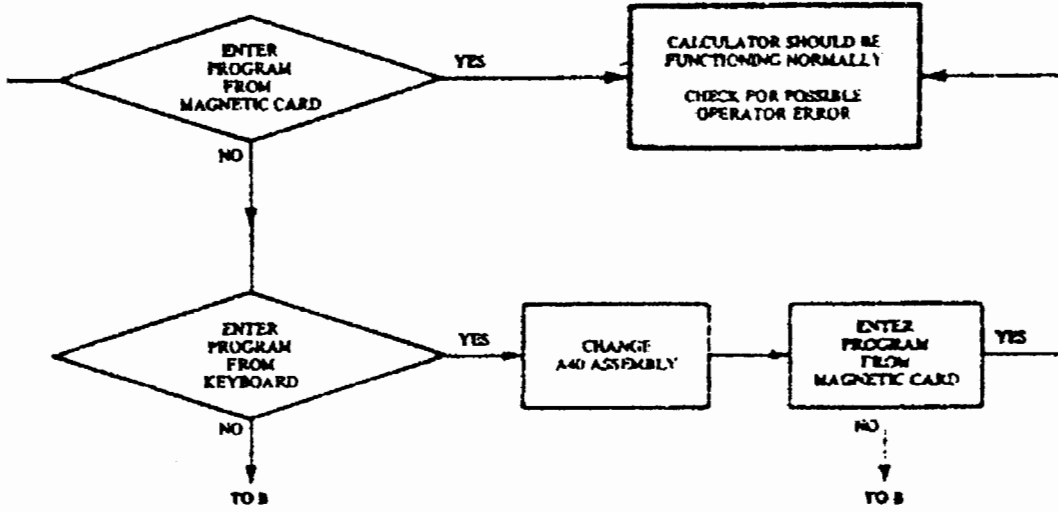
ENTER PROGRAM FROM MAGNETIC CARD

YES

CALCULATOR SHOULD BE FUNCTIONING NORMALLY

CHECK FOR POSSIBLE OPERATOR ERROR

NO

ENTER PROGRAM FROM KEYBOARD

YES

CHANGE A40 ASSEMBLY

ENTER PROGRAM FROM MAGNETIC CARD

YES

NO

TO B

NO

TO B